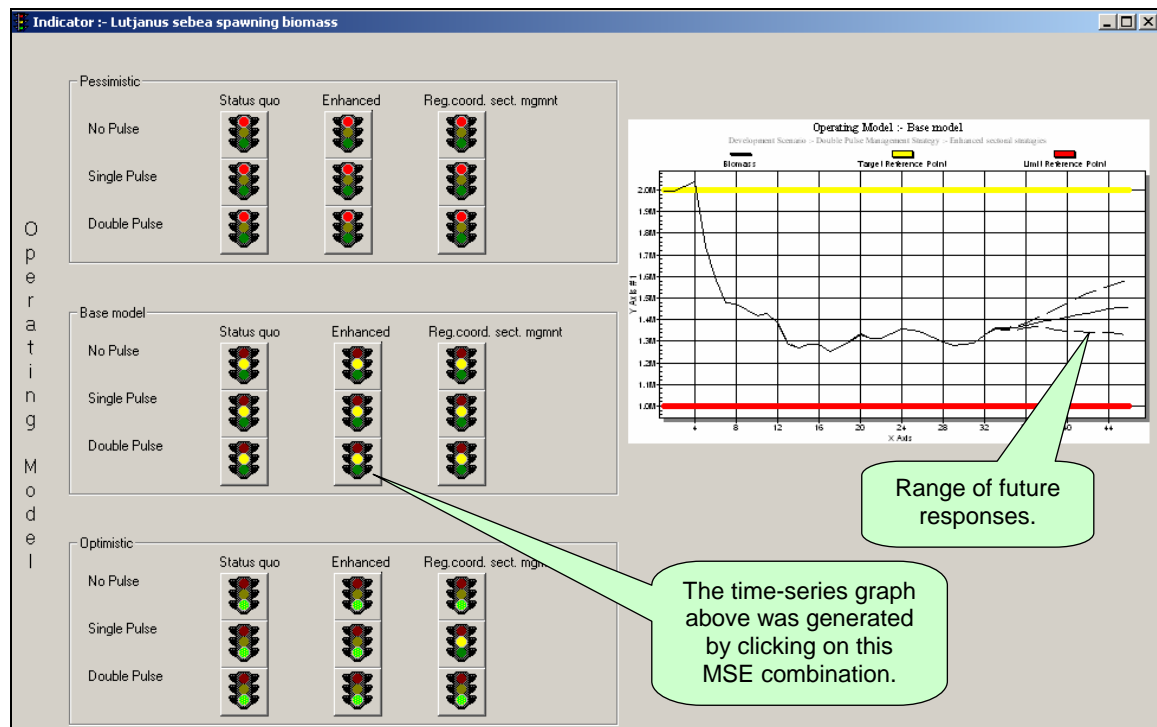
Indicator :- Lutjanus sebea spawning biomass

Operating Model

Pessimistic

| | Status quo | Enhanced | Reg.coord. sect. mgmnt |
|---|---|---|---|
| No Pulse | | | |
| Single Pulse | | | |
| Double Pulse | | | |

Base model

| | Status quo | Enhanced | Reg.coord. sect. mgmnt |
|---|---|---|---|
| No Pulse | | | |
| Single Pulse | | | |
| Double Pulse | | | |

Optimistic

| | Status quo | Enhanced | Reg.coord. sect. mgm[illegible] |
|---|---|---|---|
| No Pulse | | | |
| Single Pulse | | | |
| Double Pulse | | | |

Operating Model :- Base model

Development Scenario :- Double Pulse Management Strategy :- Enhanced sectoral strategies

Biomass Target Reference Point Limit Reference Point

2.0M 1.9M 1.8M 1.7M 1.6M 1.5M 1.4M 1.3M 1.2M 1.1M 1.0M

Y Axis

4 8 12 16 20 24 28 32 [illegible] 40 44

X Axis

Range of future responses.

The time-series graph above was generated by clicking on this MSE combination.